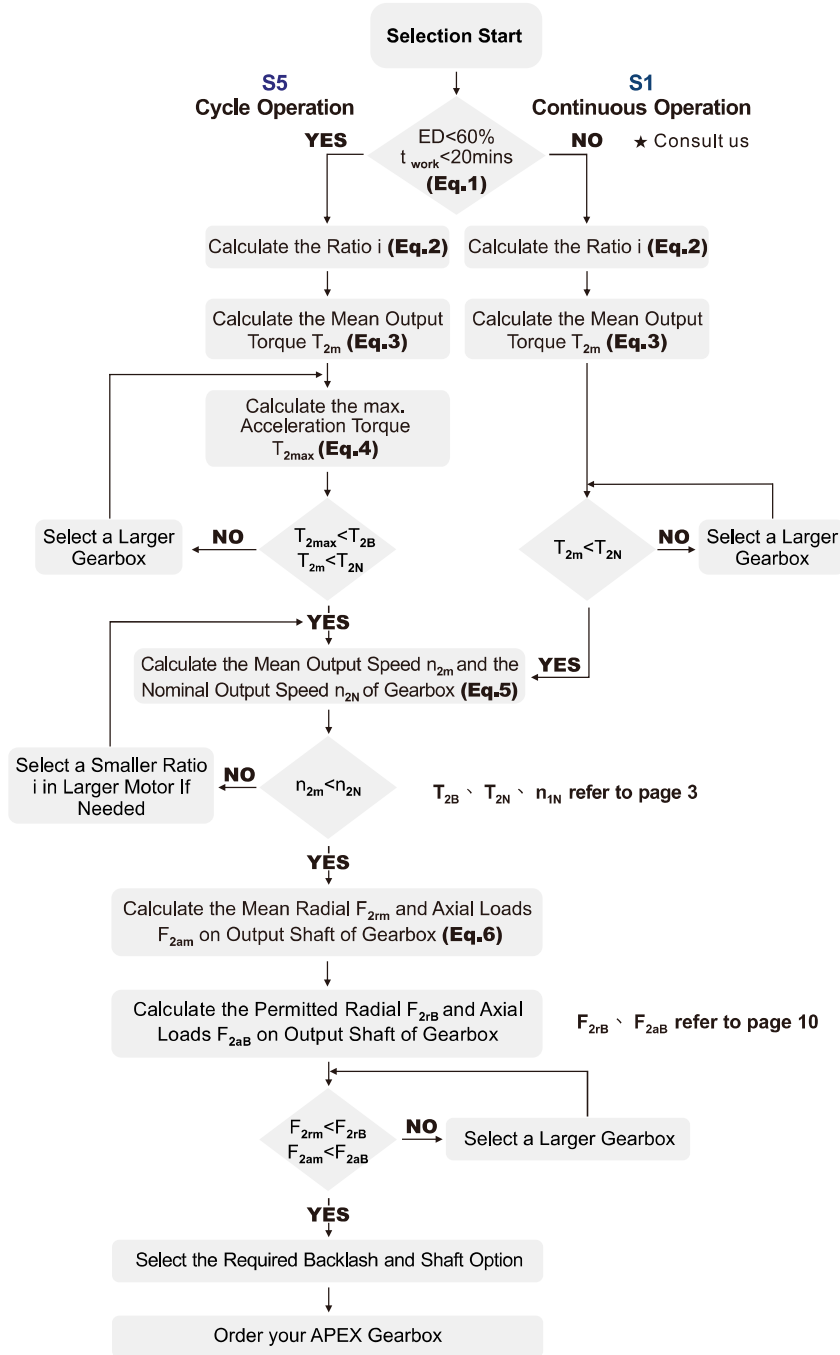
Selection Start

S5
Cycle Operation

S1
Continuous Operation

YES

ED<60%
$t_{work}$<20mins
(Eq.1)

NO

★ Consult us

Calculate the Ratio i (Eq.2)

Calculate the Ratio i (Eq.2)

Calculate the Mean Output Torque $T_{2m}$ (Eq.3)

Calculate the Mean Output Torque $T_{2m}$ (Eq.3)

Calculate the max. Acceleration Torque $T_{2max}$ (Eq.4)

Select a Larger Gearbox

NO

$T_{2max}<T_{2B}$
$T_{2m}<T_{2N}$

$T_{2m}<T_{2N}$

NO

Select a Larger Gearbox

YES

Calculate the Mean Output Speed $n_{2m}$ and the Nominal Output Speed $n_{2N}$ of Gearbox (Eq.5)

YES

Select a Smaller Ratio i in Larger Motor If Needed

NO

$n_{2m}<n_{2N}$

$T_{2B}$ 、 $T_{2N}$ 、 $n_{1N}$ refer to page 3

YES

Calculate the Mean Radial $F_{2rm}$ and Axial Loads $F_{2am}$ on Output Shaft of Gearbox (Eq.6)

Calculate the Permitted Radial $F_{2rB}$ and Axial Loads $F_{2aB}$ on Output Shaft of Gearbox

$F_{2rB}$ 、 $F_{2aB}$ refer to page 10

$F_{2rm}<F_{2rB}$
$F_{2am}<F_{2aB}$

NO

Select a Larger Gearbox

YES

Select the Required Backlash and Shaft Option

Order your APEX Gearbox